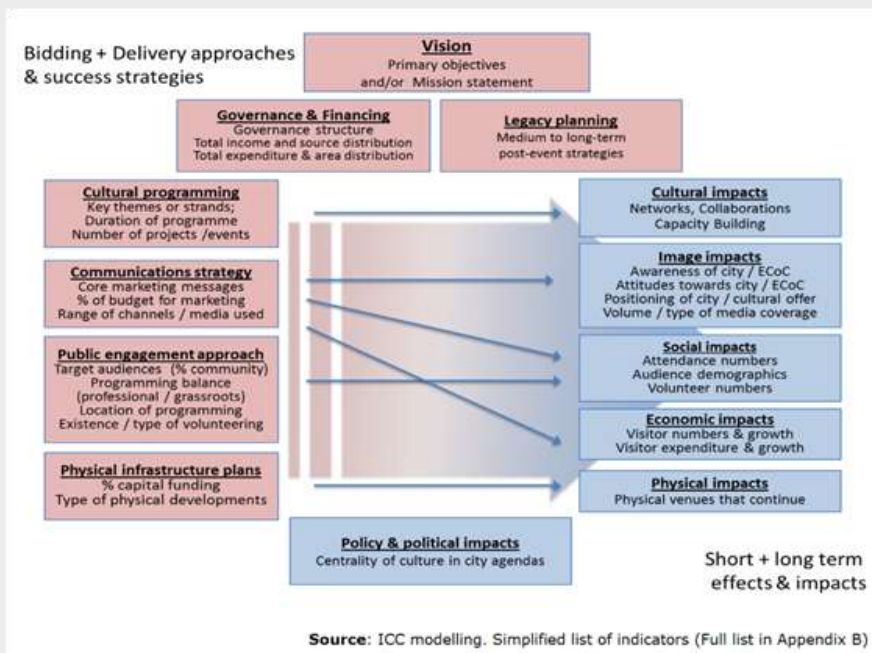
Bidding + Delivery approaches & success strategies

Vision
Primary objectives
and/or Mission statement

Governance & Financing
Governance structure
Total income and source distribution
Total expenditure & area distribution

Legacy planning
Medium to long-term
post-event strategies

Cultural programming
Key themes or strands;
Duration of programme
Number of projects /events

Communications strategy
Core marketing messages
% of budget for marketing
Range of channels / media used

Public engagement approach
Target audiences (% community)
Programming balance
(professional / grassroots)
Location of programming
Existence / type of volunteering

Physical infrastructure plans
% capital funding
Type of physical developments

Cultural impacts
Networks, Collaborations
Capacity Building

Image impacts
Awareness of city / ECoC
Attitudes towards city / ECoC
Positioning of city / cultural offer
Volume / type of media coverage

Social impacts
Attendance numbers
Audience demographics
Volunteer numbers

Economic impacts
Visitor numbers & growth
Visitor expenditure & growth

Physical impacts
Physical venues that continue

Policy & political impacts
Centrality of culture in city agendas

Short + long term effects & impacts

Source: ICC modelling. Simplified list of indicators (Full list in Appendix B)